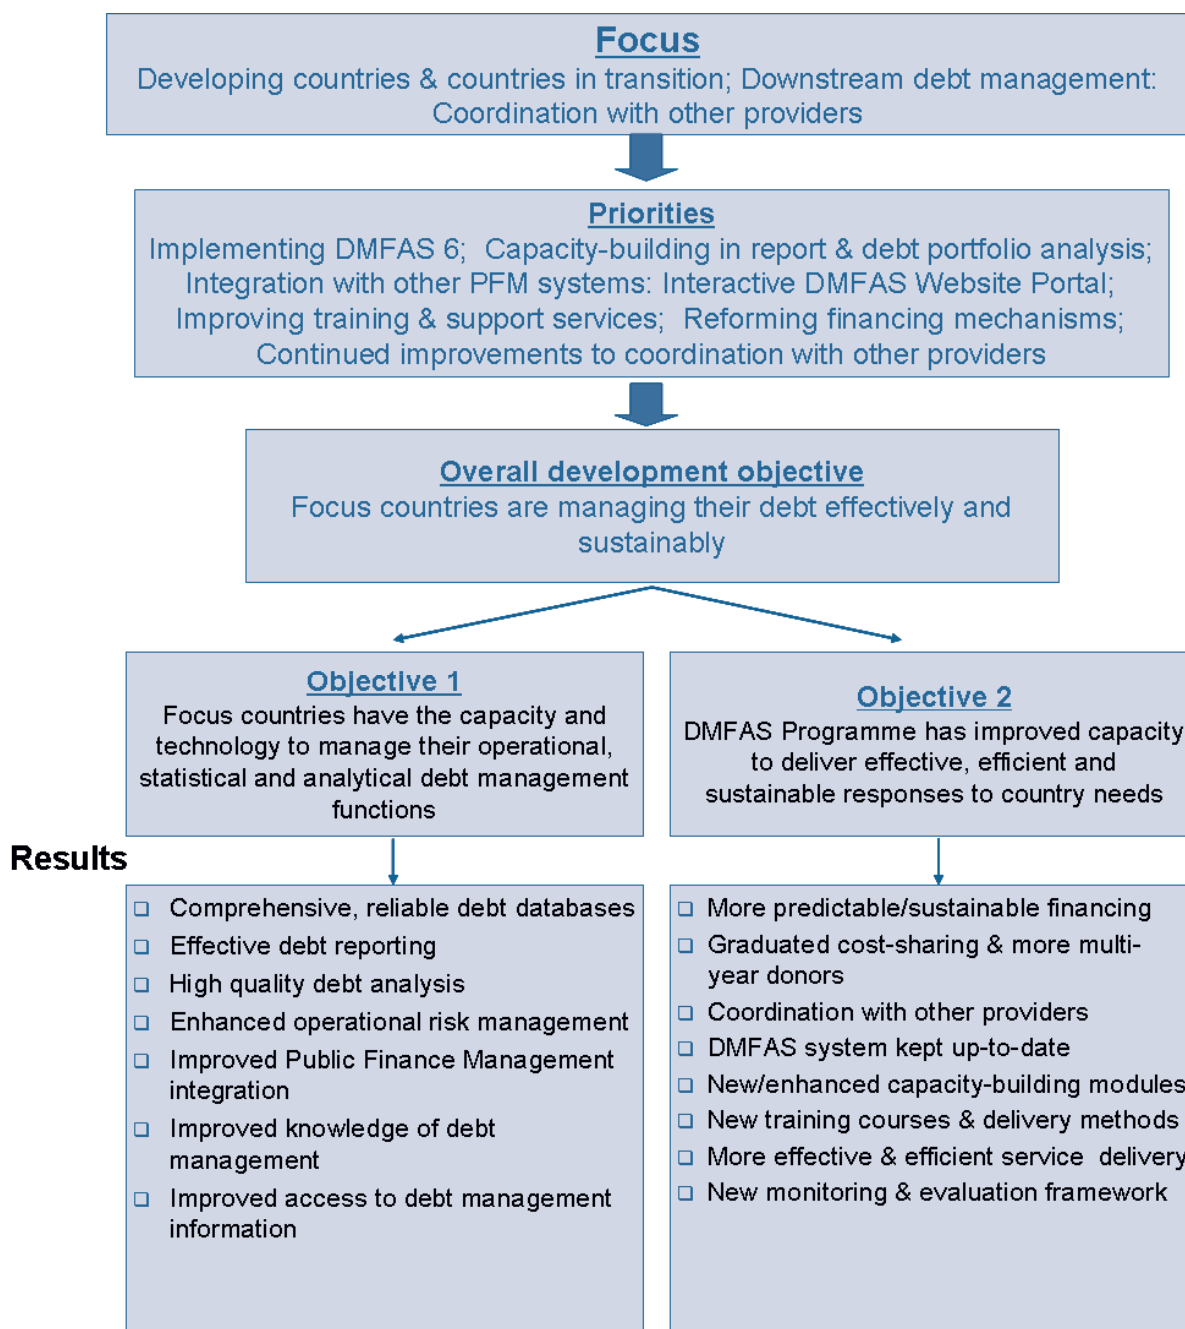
Focus
Developing countries & countries in transition; Downstream debt management: Coordination with other providers

Priorities
Implementing DMFAS 6; Capacity-building in report & debt portfolio analysis; Integration with other PFM systems: Interactive DMFAS Website Portal; Improving training & support services; Reforming financing mechanisms; Continued improvements to coordination with other providers

Overall development objective
Focus countries are managing their debt effectively and sustainably

Objective 1
Focus countries have the capacity and technology to manage their operational, statistical and analytical debt management functions

Objective 2
DMFAS Programme has improved capacity to deliver effective, efficient and sustainable responses to country needs

Results

❑ Comprehensive, reliable debt databases
❑ Effective debt reporting
❑ High quality debt analysis
❑ Enhanced operational risk management
❑ Improved Public Finance Management integration
❑ Improved knowledge of debt management
❑ Improved access to debt management information

❑ More predictable/sustainable financing
❑ Graduated cost-sharing & more multi-year donors
❑ Coordination with other providers
❑ DMFAS system kept up-to-date
❑ New/enhanced capacity-building modules
❑ New training courses & delivery methods
❑ More effective & efficient service delivery
❑ New monitoring & evaluation framework